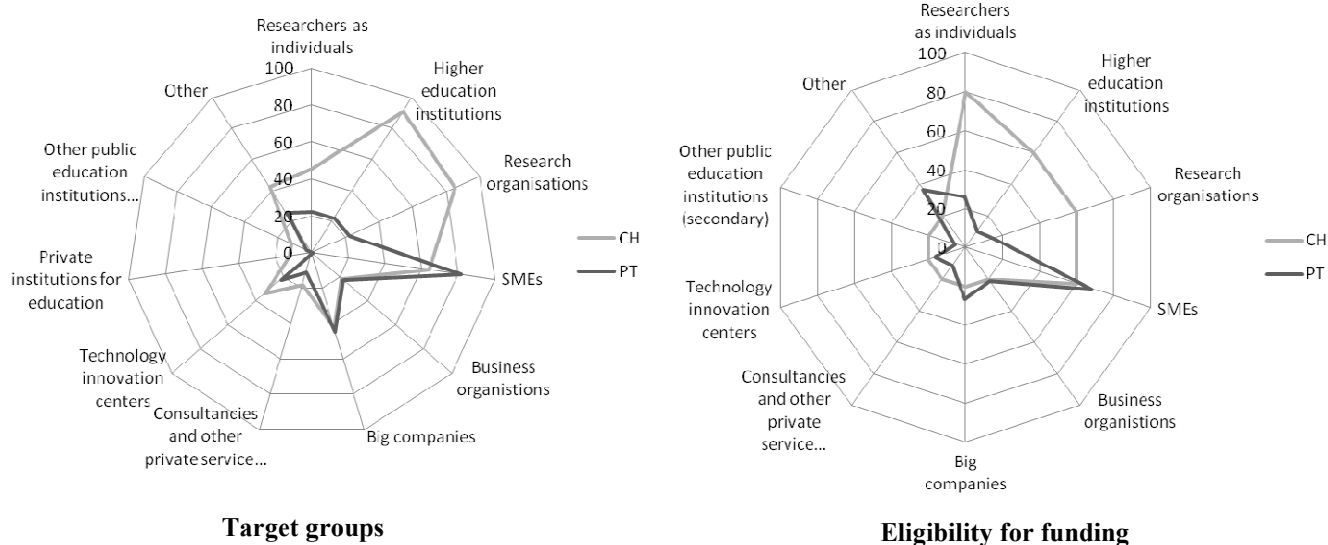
Researchers as individuals

100

80

60

40

20

0

Higher education institutions

Research organisations

SMEs

Business organistions

Big companies

Consultancies and other private service...

Technology innovation centers

Private institutions for education

Other public education institutions...

Other

CH

PT

Target groups

Researchers as individuals

100

80

60

40

20

0

Higher education institutions

Research organisations

SMEs

Business organistions

Big companies

Consultancies and other private service...

Technology innovation centers

Other public education institutions (secondary)

Other

CH

PT

Eligibility for funding